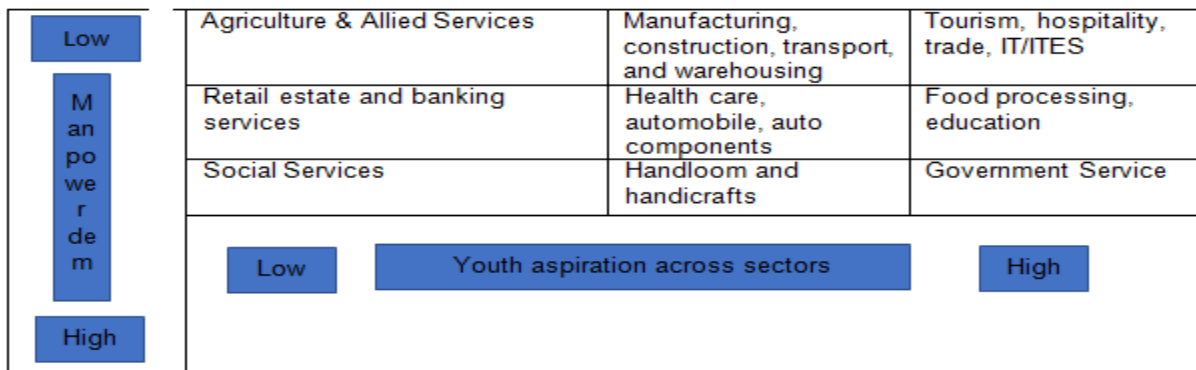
Low

Manpower dem

High

| Agriculture & Allied Services | Manufacturing, construction, transport, and warehousing | Tourism, hospitality, trade, IT/ITES |
|---|---|---|
| Retail estate and banking services | Health care, automobile, auto components | Food processing, education |
| Social Services | Handloom and handicrafts | Government Service |

Low

Youth aspiration across sectors

High